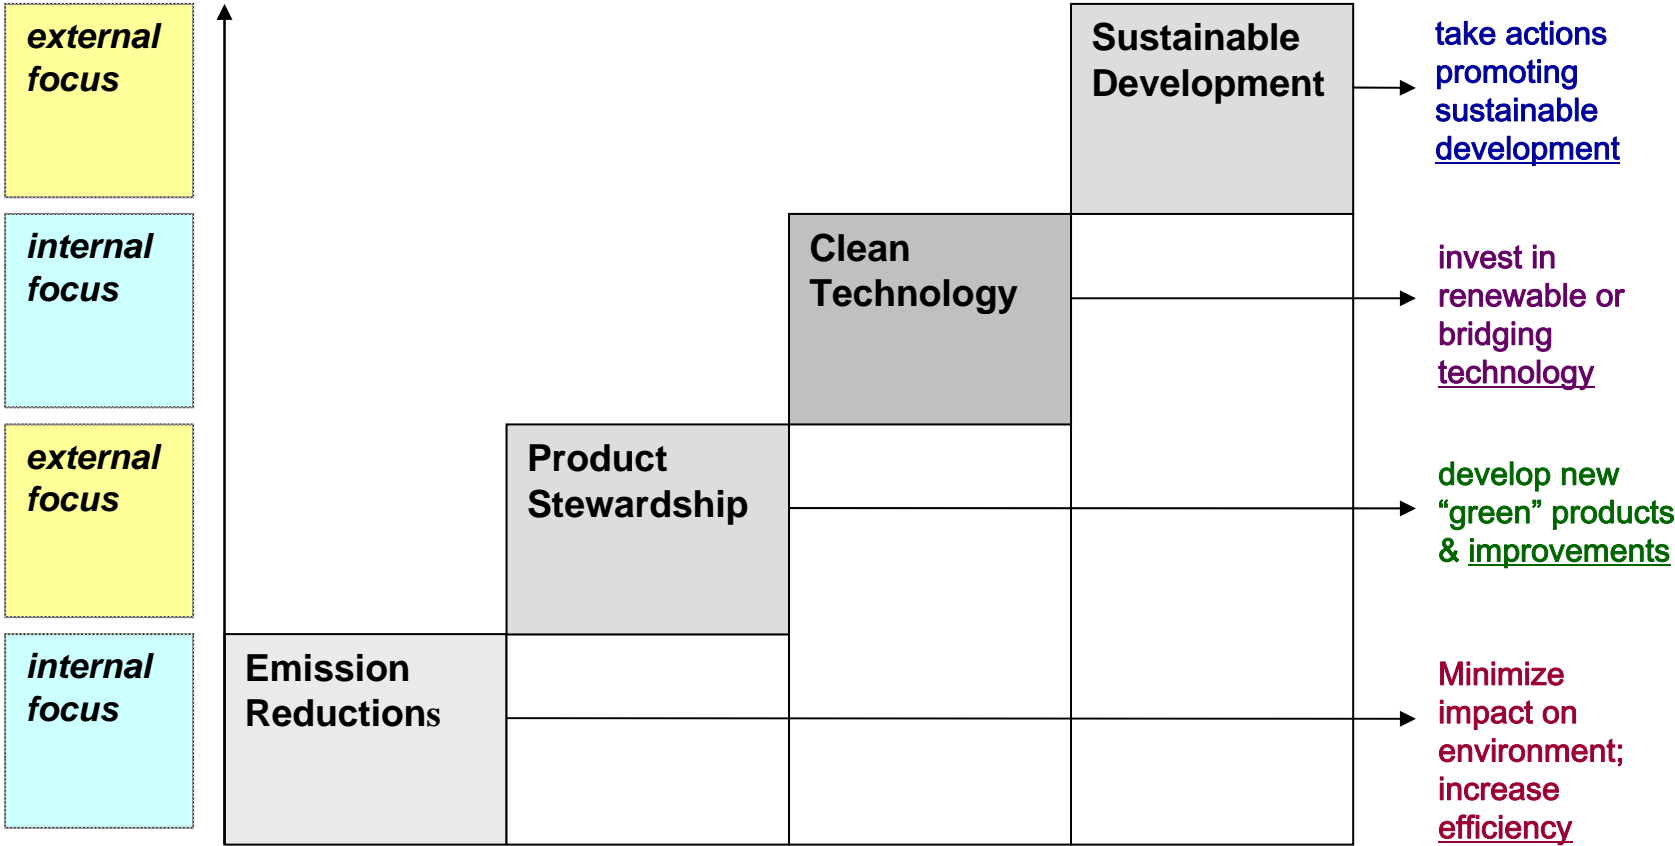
external focus

internal focus

external focus

internal focus

Sustainable Development

take actions promoting sustainable development

Clean Technology

invest in renewable or bridging technology

Product Stewardship

develop new “green” products & improvements

Emission Reductions

Minimize impact on environment; increase efficiency